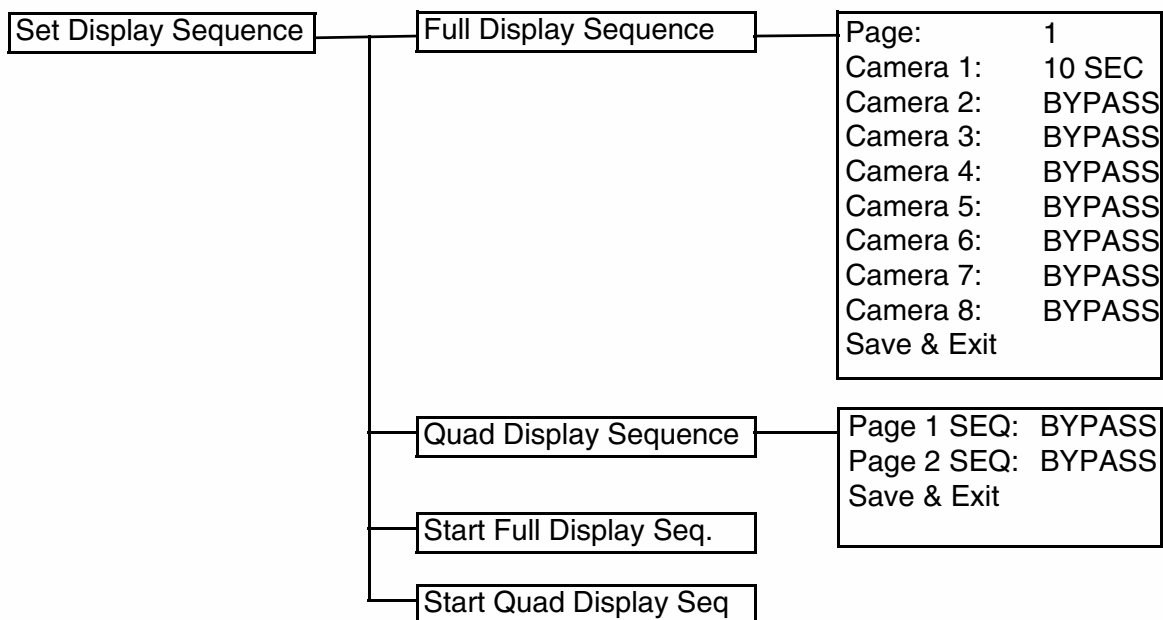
Set Display Sequence

Full Display Sequence

Page: 1
Camera 1: 10 SEC
Camera 2: BYPASS
Camera 3: BYPASS
Camera 4: BYPASS
Camera 5: BYPASS
Camera 6: BYPASS
Camera 7: BYPASS
Camera 8: BYPASS
Save & Exit

Quad Display Sequence

Page 1 SEQ: BYPASS
Page 2 SEQ: BYPASS
Save & Exit

Start Full Display Seq.

Start Quad Display Seq